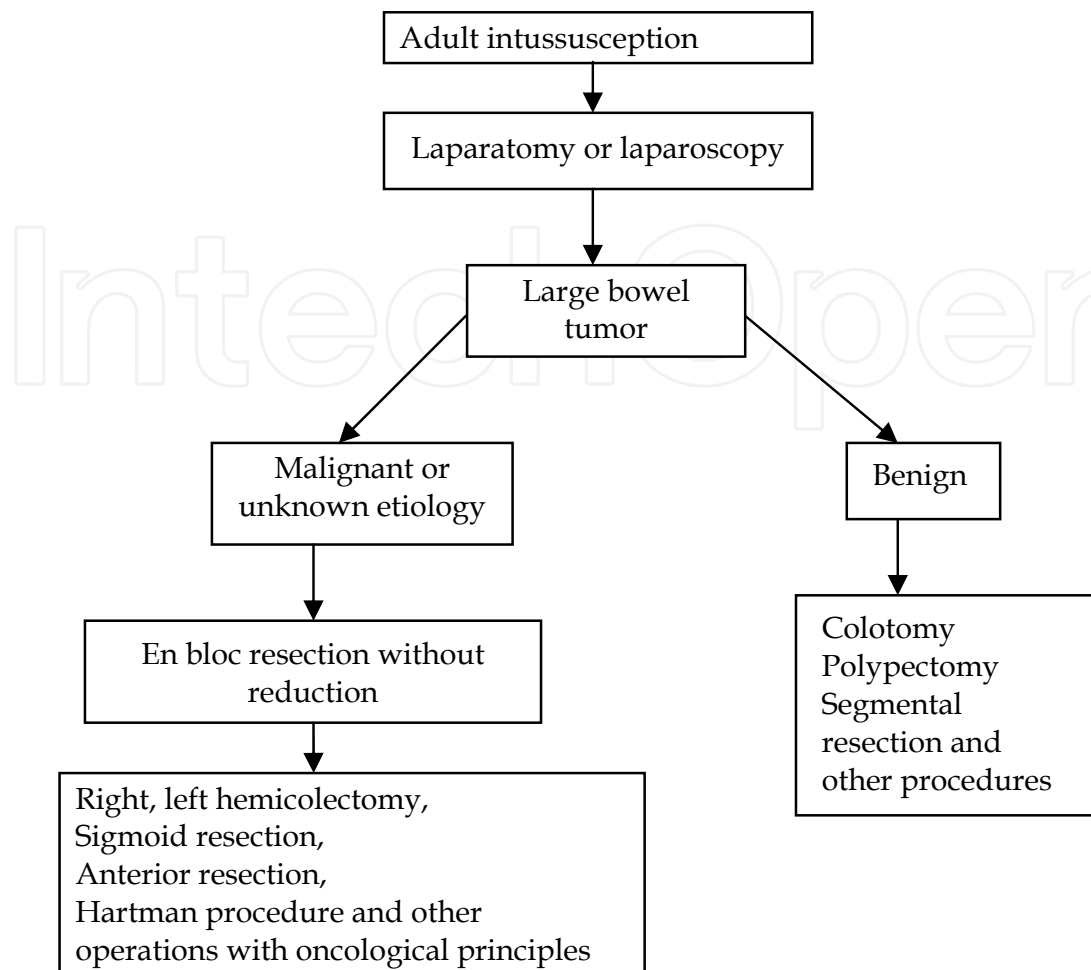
Adult intussusception

Laparatomy or laparoscopy

Large bowel tumor

Malignant or unknown etiology

Benign

En bloc resection without reduction

Colotomy
Polypectomy
Segmental resection and other procedures

Right, left hemicolectomy,
Sigmoid resection,
Anterior resection,
Hartman procedure and other operations with oncological principles

IntechOpen